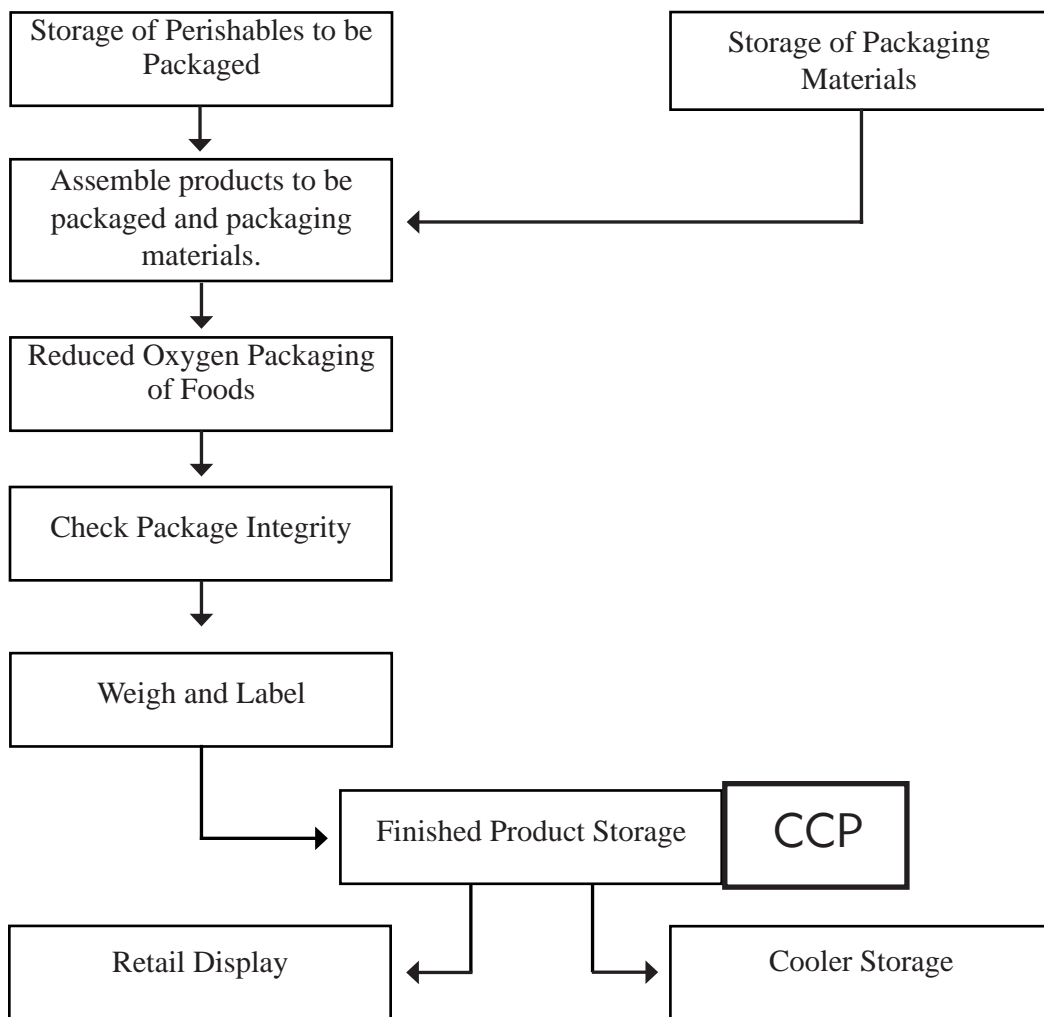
Storage of Perishables to be Packaged

Storage of Packaging Materials

Assemble products to be packaged and packaging materials.

Reduced Oxygen Packaging of Foods

Check Package Integrity

Weigh and Label

Finished Product Storage

CCP

Retail Display

Cooler Storage